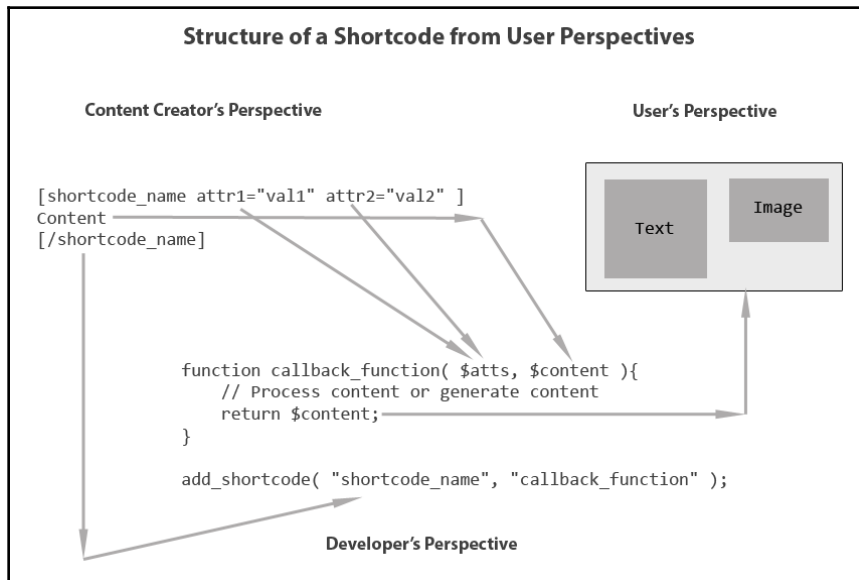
Structure of a Shortcode from User Perspectives

Content Creator's Perspective

User's Perspective

[shortcode_name attr1="val1" attr2="val2" ]
Content
[/shortcode_name]

Text

Image

function callback_function( $atts, $content ){
    // Process content or generate content
    return $content;
}

add_shortcode( "shortcode_name", "callback_function" );

Developer's Perspective